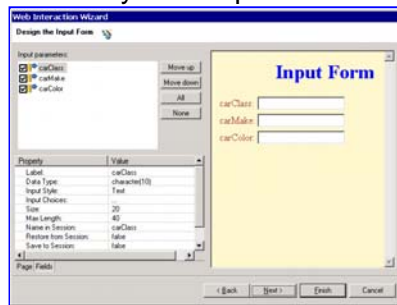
Web Interaction Wizard

Design the Input Form

Input parameters:

carClass
carMake
carColor

Move up
Move down
All
None

| Property | Value |
|---|---|
| Label: | carClass |
| Data Type: | character(10) |
| Input Style: | Text |
| Input Choices: | |
| Size: | 20 |
| Max Length: | 40 |
| Name in Session: | carClass |
| Restore from Session: | false |
| Save to Session: | false |

Page Fields

Input Form

carClass:
carMake:
carColor:

< Back
Next >
Finish
Cancel